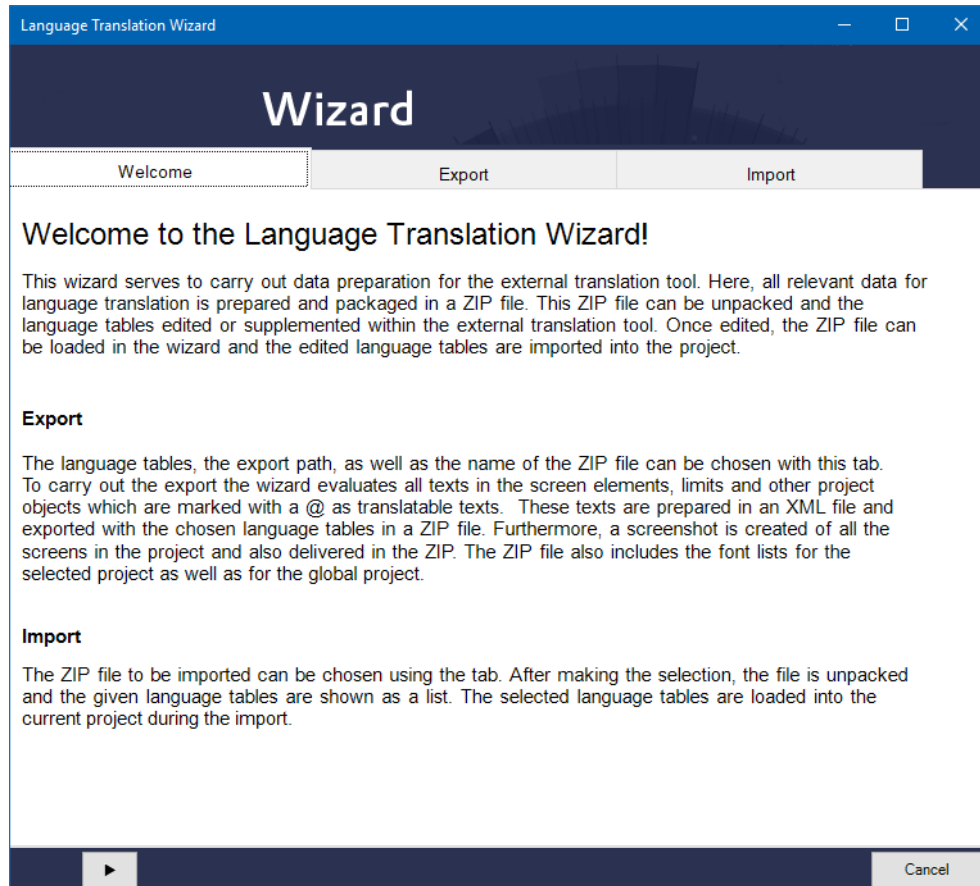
Language Translation Wizard

Wizard

Welcome

Export

Import

Welcome to the Language Translation Wizard!

This wizard serves to carry out data preparation for the external translation tool. Here, all relevant data for language translation is prepared and packaged in a ZIP file. This ZIP file can be unpacked and the language tables edited or supplemented within the external translation tool. Once edited, the ZIP file can be loaded in the wizard and the edited language tables are imported into the project.

Export

The language tables, the export path, as well as the name of the ZIP file can be chosen with this tab. To carry out the export the wizard evaluates all texts in the screen elements, limits and other project objects which are marked with a @ as translatable texts. These texts are prepared in an XML file and exported with the chosen language tables in a ZIP file. Furthermore, a screenshot is created of all the screens in the project and also delivered in the ZIP. The ZIP file also includes the font lists for the selected project as well as for the global project.

Import

The ZIP file to be imported can be chosen using the tab. After making the selection, the file is unpacked and the given language tables are shown as a list. The selected language tables are loaded into the current project during the import.

Cancel